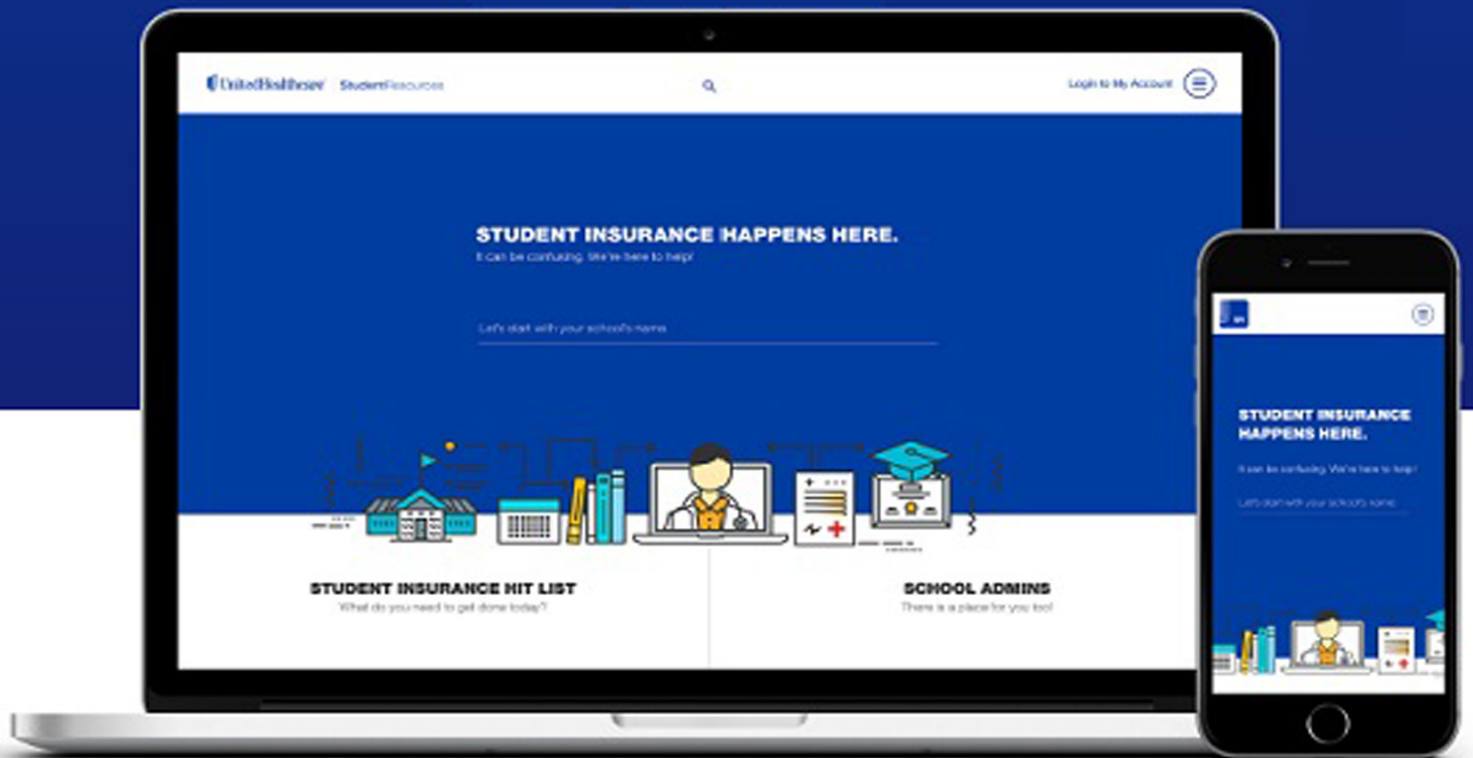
UnitedHealthcare StudentResources

Login to My Account

STUDENT INSURANCE HAPPENS HERE.
It can be confusing. We're here to help!

Let's start with your school's name

STUDENT INSURANCE HIT LIST
What do you need to get done today?

SCHOOL ADMINS
There is a place for you too!

STUDENT INSURANCE HAPPENS HERE.
It can be confusing. We're here to help!

Let's start with your school's name